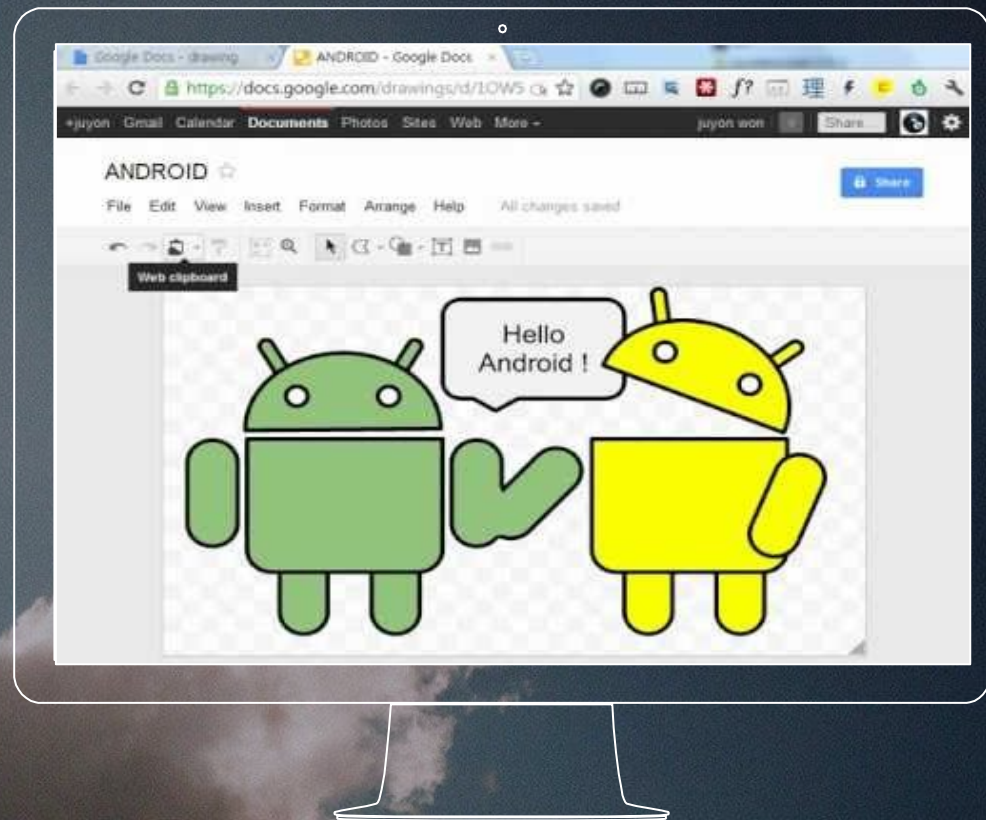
Google Docs - drawing
ANDROID - Google Docs
https://docs.google.com/drawings/d/1OW5
+juyon Gmail Calendar Documents Photos Sites Web More -
juyon won
Share
ANDROID
Share
File Edit View Insert Format Arrange Help All changes saved
Web clipboard
Hello Android !